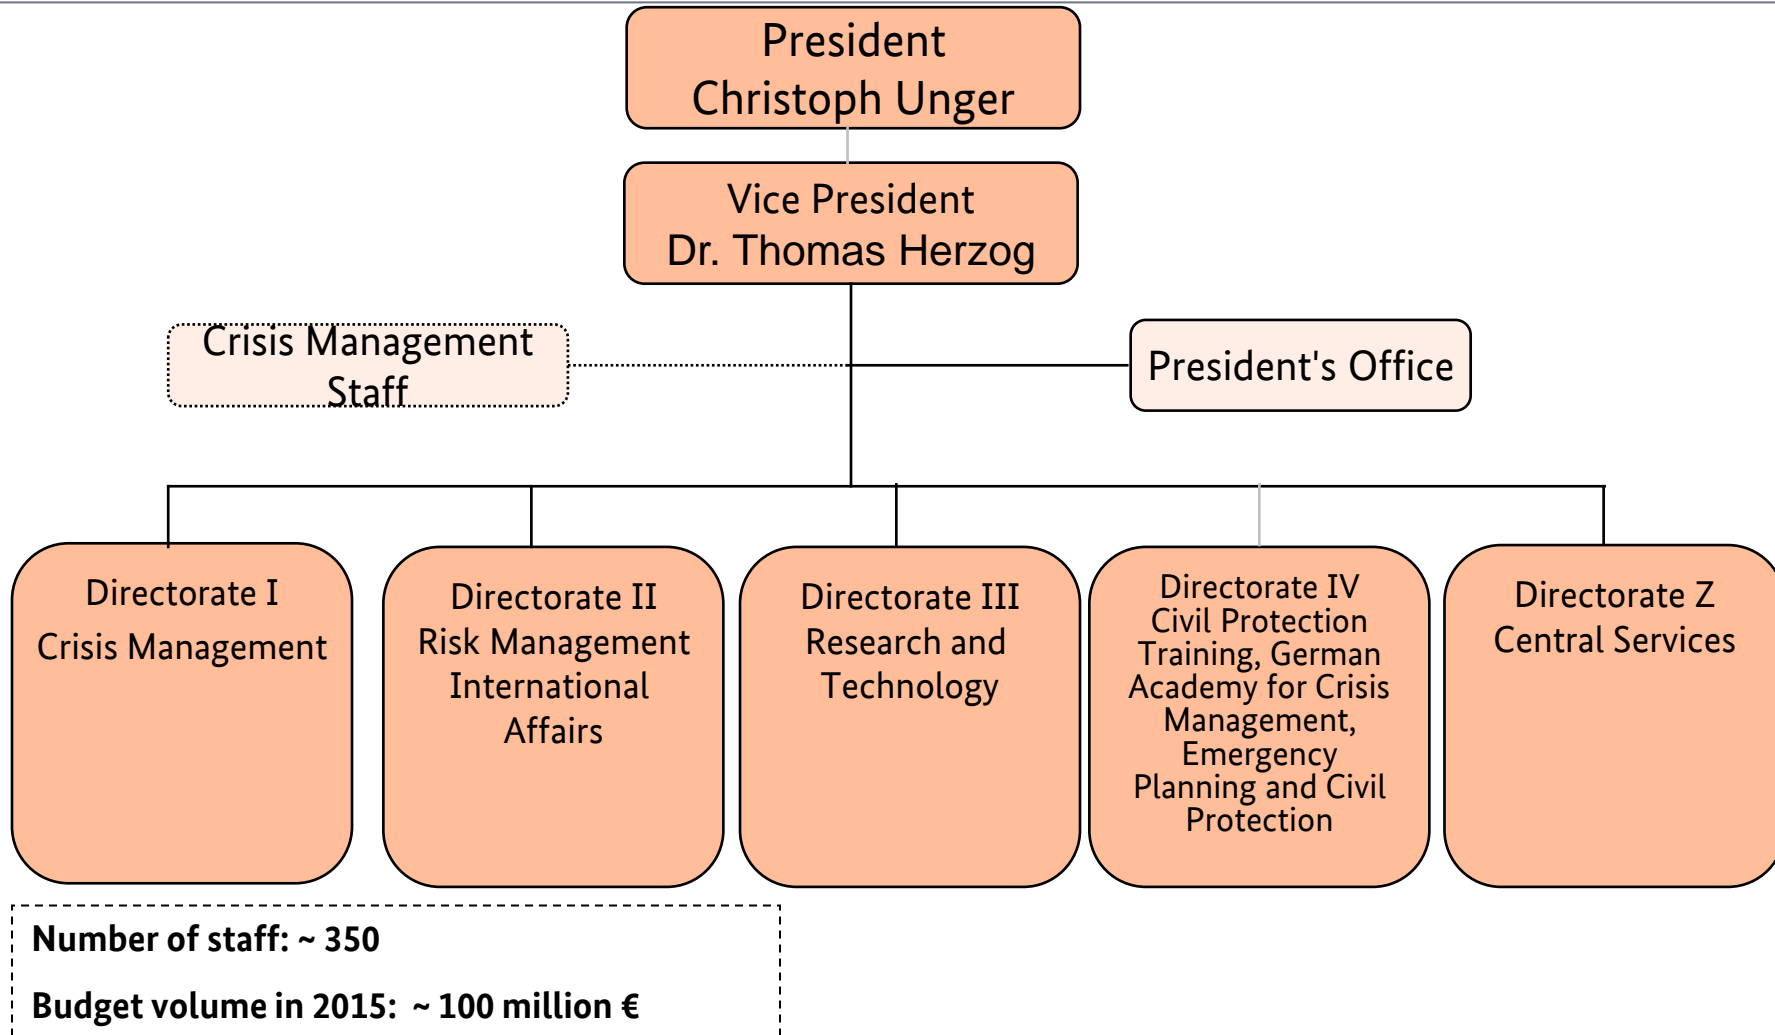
President
Christoph Unger

Vice President
Dr. Thomas Herzog

Crisis Management Staff

President's Office

Directorate I
Crisis Management

Directorate II
Risk Management International Affairs

Directorate III
Research and Technology

Directorate IV
Civil Protection Training, German Academy for Crisis Management, Emergency Planning and Civil Protection

Directorate Z
Central Services

Number of staff: ~ 350

Budget volume in 2015: ~ 100 million €